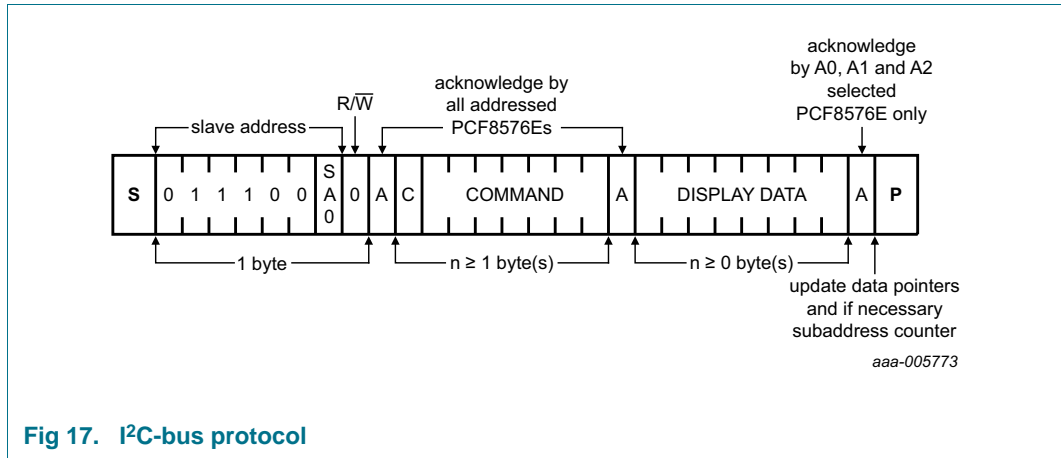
acknowledge by A0, A1 and A2 selected PCF8576E only

acknowledge by all addressed PCF8576Es

R/$\overline{W}$

slave address

| S | 0 | 1 | 1 | 1 | 0 | 0 | SA0 | 0 | A | C | COMMAND | A | DISPLAY DATA | A | P |
|---|---|---|---|---|---|---|---|---|---|---|---|---|---|---|---|

1 byte

n ≥ 1 byte(s)

n ≥ 0 byte(s)

update data pointers and if necessary subaddress counter

aaa-005773

Fig 17. I$^2$C-bus protocol